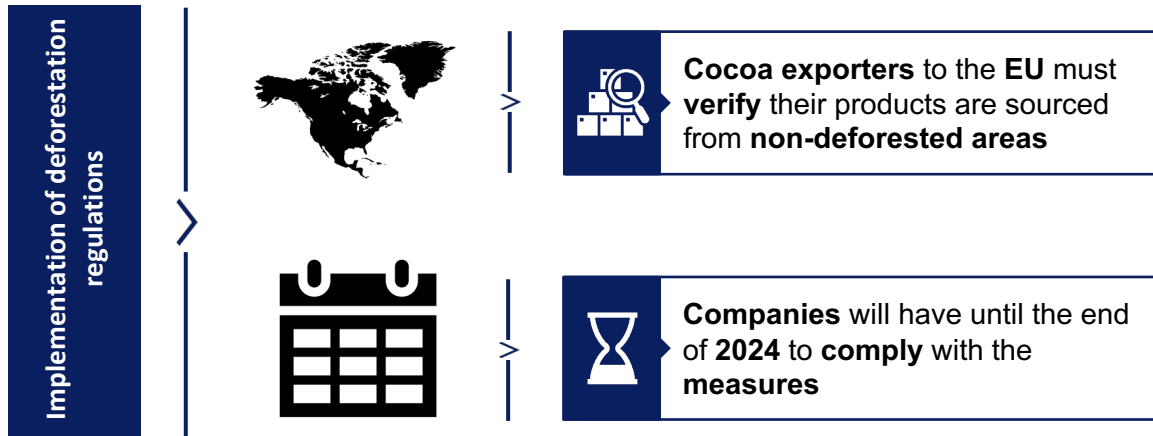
Implementation of deforestation regulations

Cocoa exporters to the EU must verify their products are sourced from non-deforested areas

Companies will have until the end of 2024 to comply with the measures